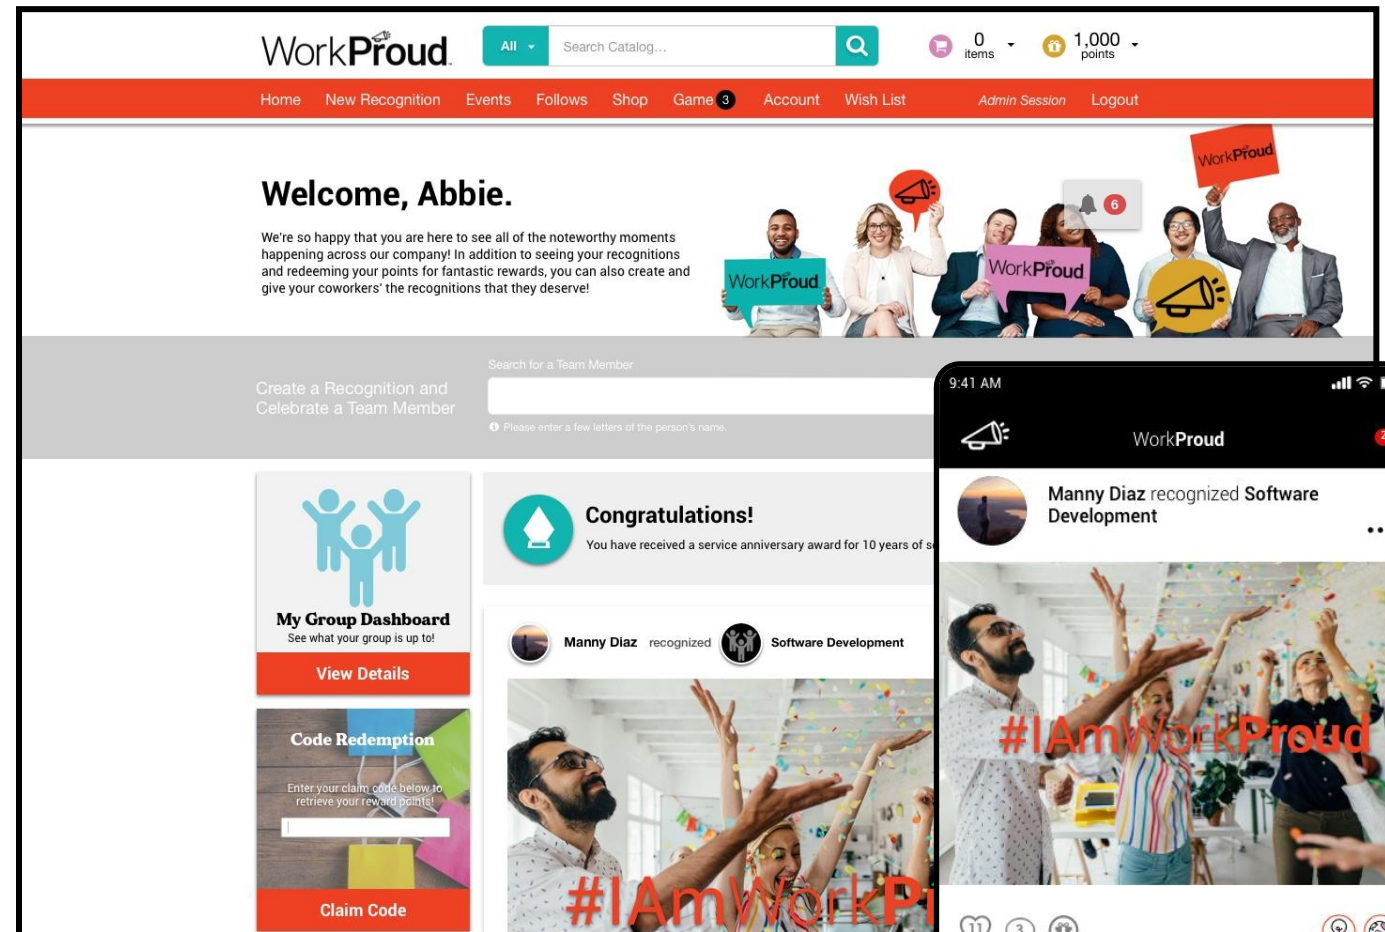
WorkProud

All

Search Catalog...

0 items

1,000 points

Home New Recognition Events Follows Shop Game 3 Account Wish List Admin Session Logout

Welcome, Abbie.

We're so happy that you are here to see all of the noteworthy moments happening across our company! In addition to seeing your recognitions and redeeming your points for fantastic rewards, you can also create and give your coworkers' the recognitions that they deserve!

WorkProud

WorkProud

WorkProud

6

Create a Recognition and Celebrate a Team Member

Search for a Team Member

Please enter a few letters of the person's name.

My Group Dashboard
See what your group is up to!

View Details

Code Redemption

Enter your claim code below to retrieve your reward points!

Claim Code

Congratulations!

You have received a service anniversary award for 10 years of s

Manny Diaz recognized Software Development

#IAmWorkPr

9:41 AM

WorkProud

Manny Diaz recognized Software Development

#IAmWorkProud

11 3